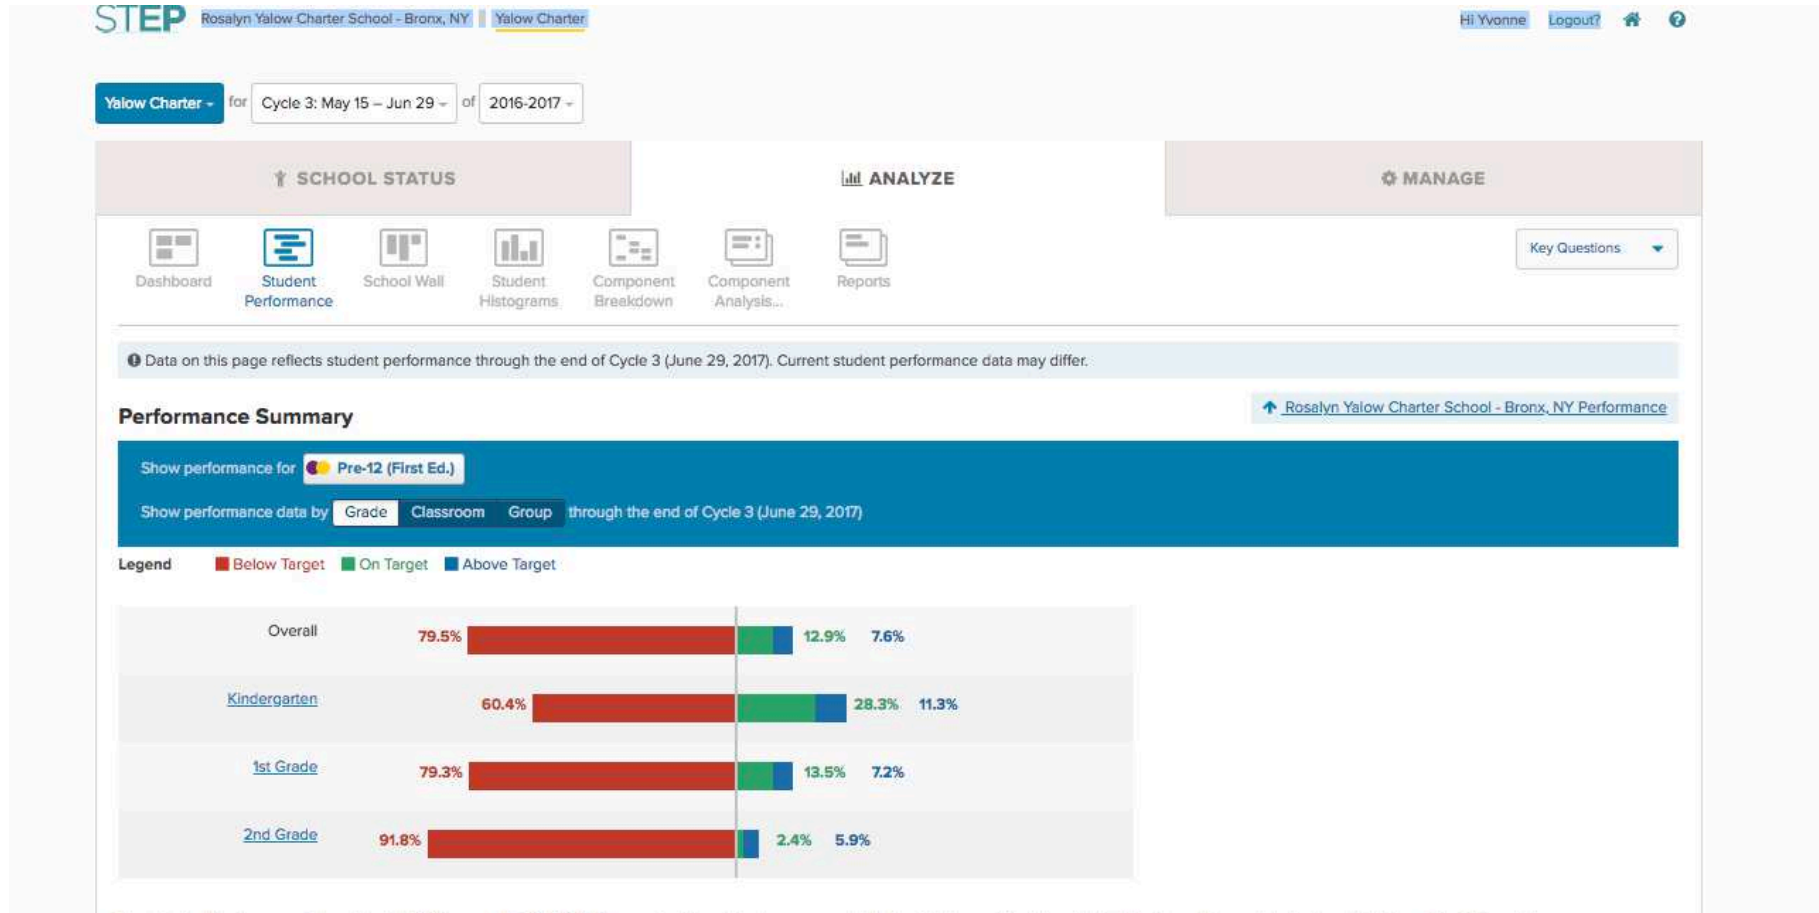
STEP Rosalyn Yalow Charter School - Bronx, NY | Yalow Charter

Hi Yvonne Logout?

Yalow Charter for Cycle 3: May 15 – Jun 29 of 2016-2017

SCHOOL STATUS ANALYZE MANAGE

Dashboard Student Performance School Wall Student Histograms Component Breakdown Component Analysis... Reports

Key Questions

Data on this page reflects student performance through the end of Cycle 3 (June 29, 2017). Current student performance data may differ.

Performance Summary

Rosalyn Yalow Charter School - Bronx, NY Performance

Show performance for Pre-12 (First Ed.)

Show performance data by Grade Classroom Group through the end of Cycle 3 (June 29, 2017)

Legend Below Target On Target Above Target

Overall 79.5% 12.9% 7.6%

Kindergarten 60.4% 28.3% 11.3%

1st Grade 79.3% 13.5% 7.2%

2nd Grade 91.8% 2.4% 5.9%